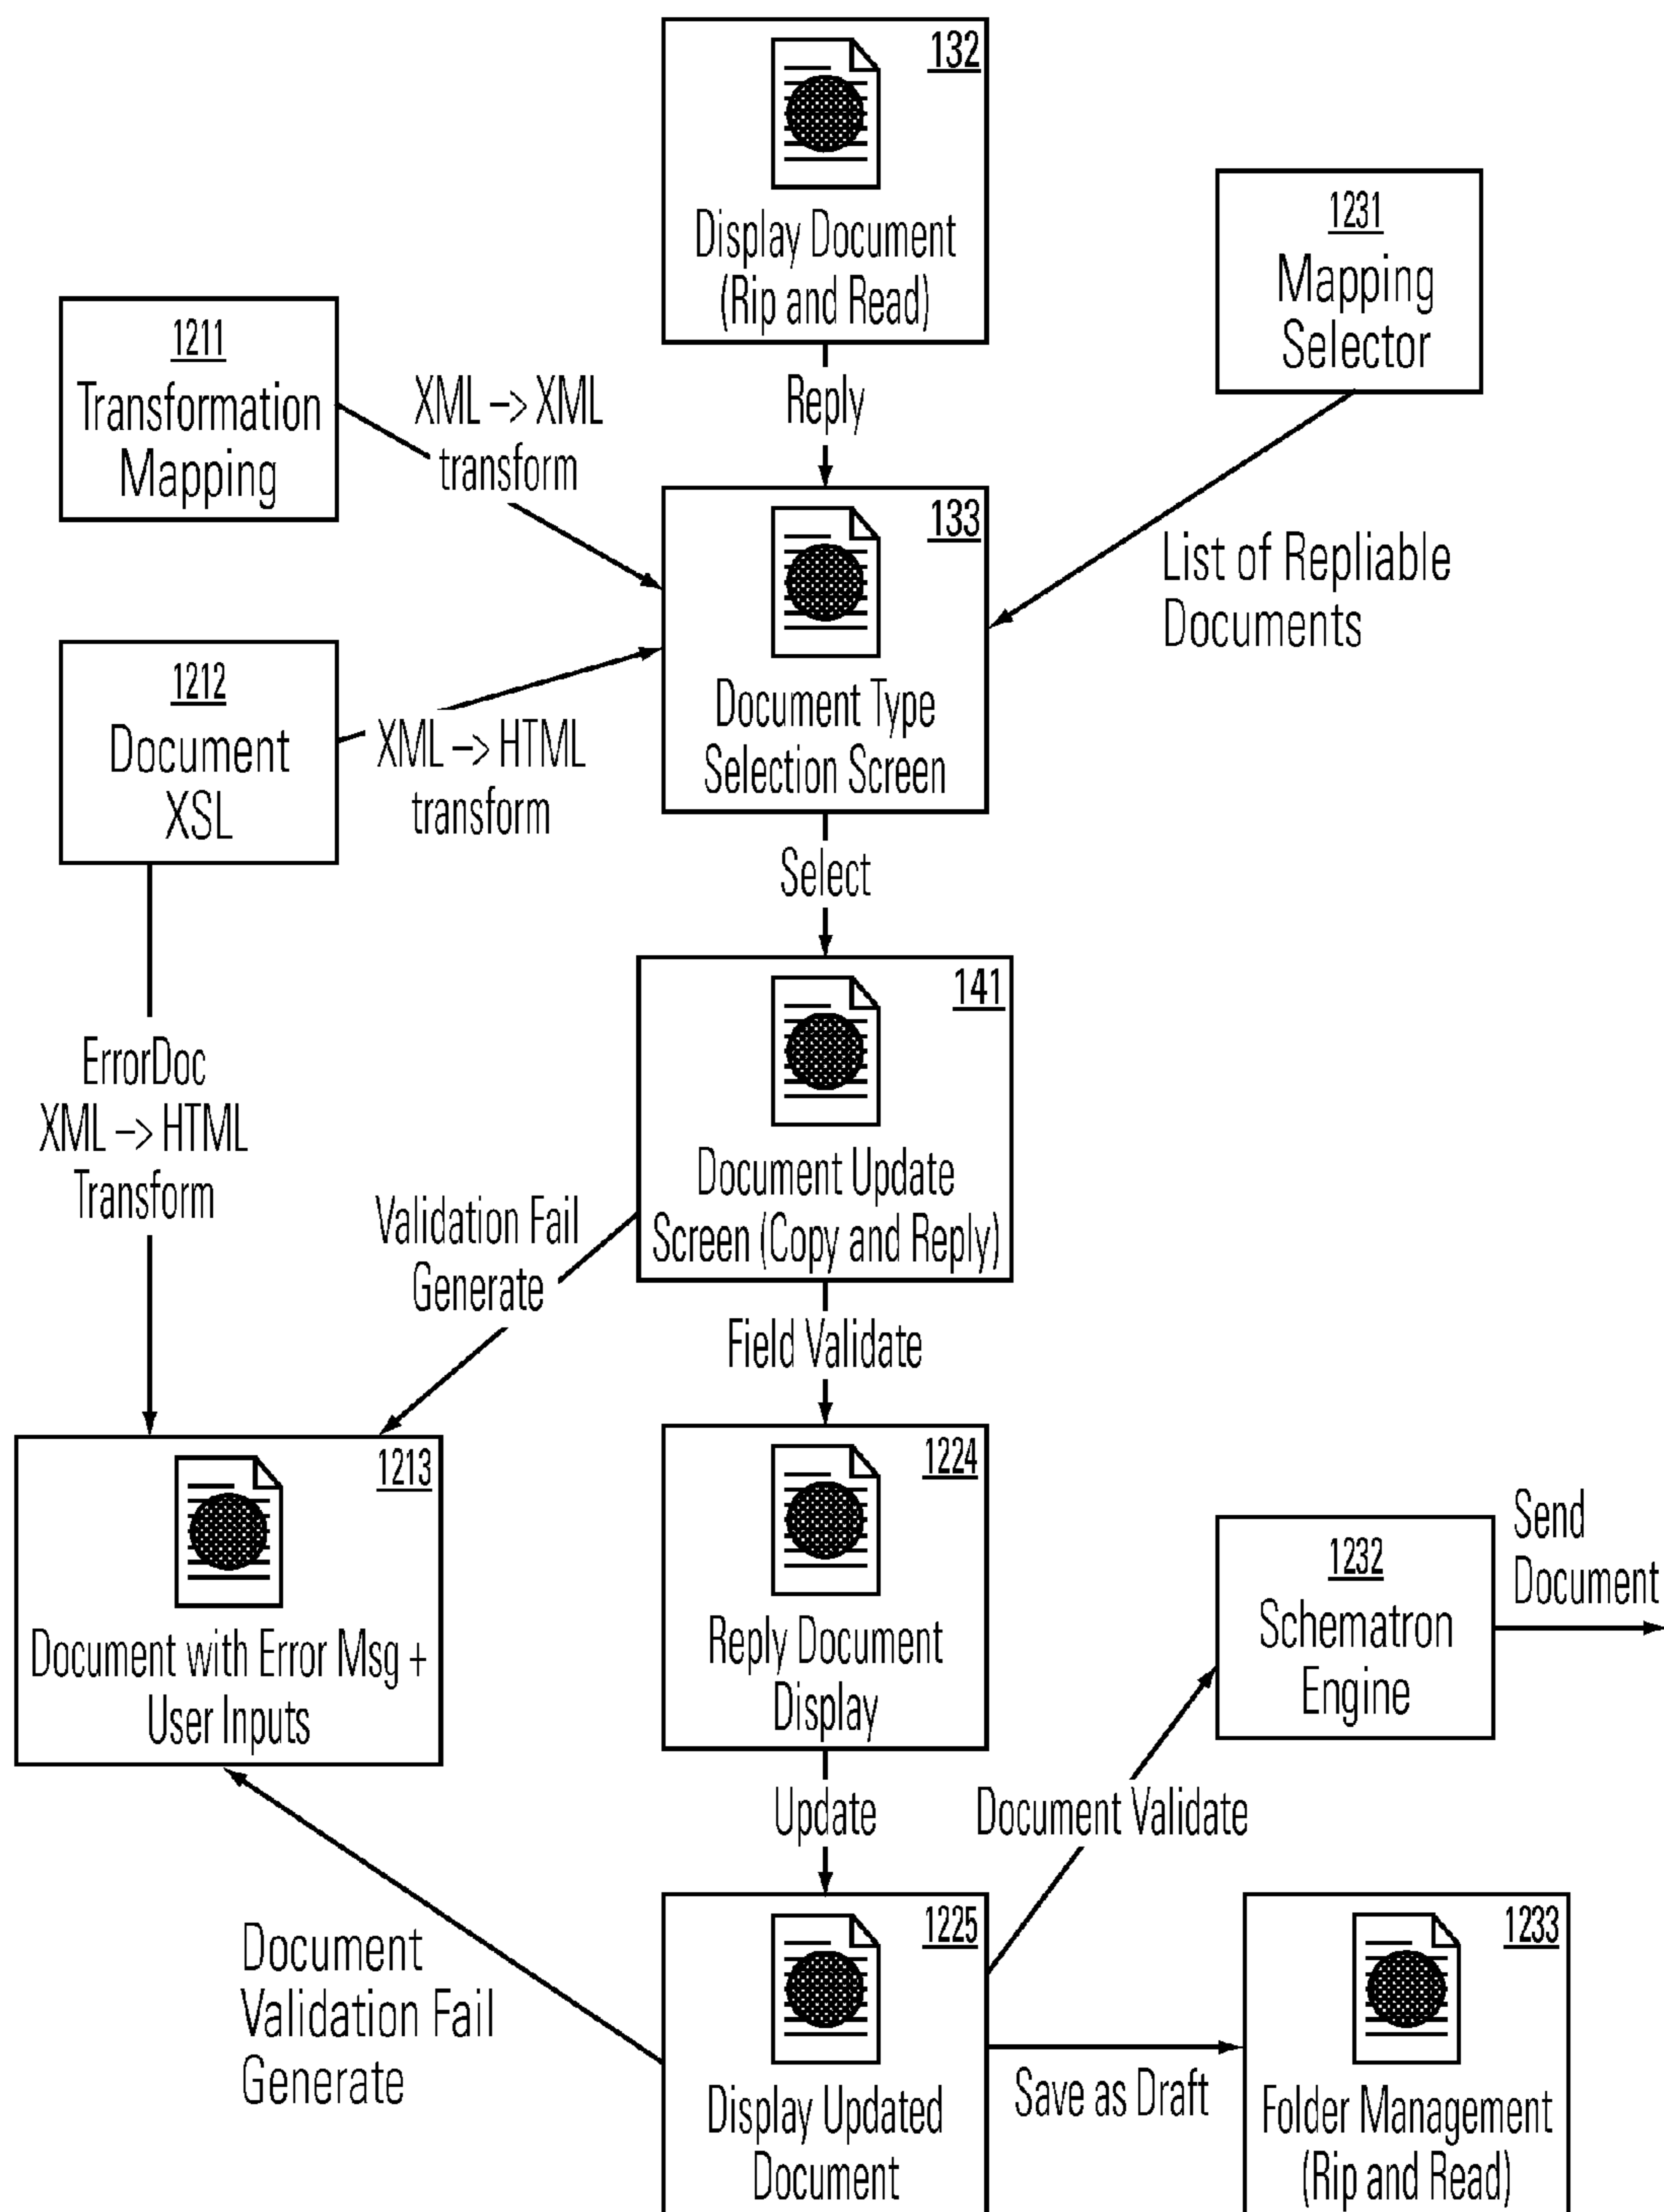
132
Display Document (Rip and Read)

1231
Mapping Selector

1211
Transformation Mapping

XML -> XML transform

Reply

133
Document Type Selection Screen

List of Repliable Documents

1212
Document XSL

XML -> HTML transform

Select

141
Document Update Screen (Copy and Reply)

ErrorDoc XML -> HTML Transform

Validation Fail Generate

Field Validate

1213
Document with Error Msg + User Inputs

1224
Reply Document Display

1232
Schematron Engine

Send Document

Update

Document Validate

Document Validation Fail Generate

1225
Display Updated Document

Save as Draft

1233
Folder Management (Rip and Read)